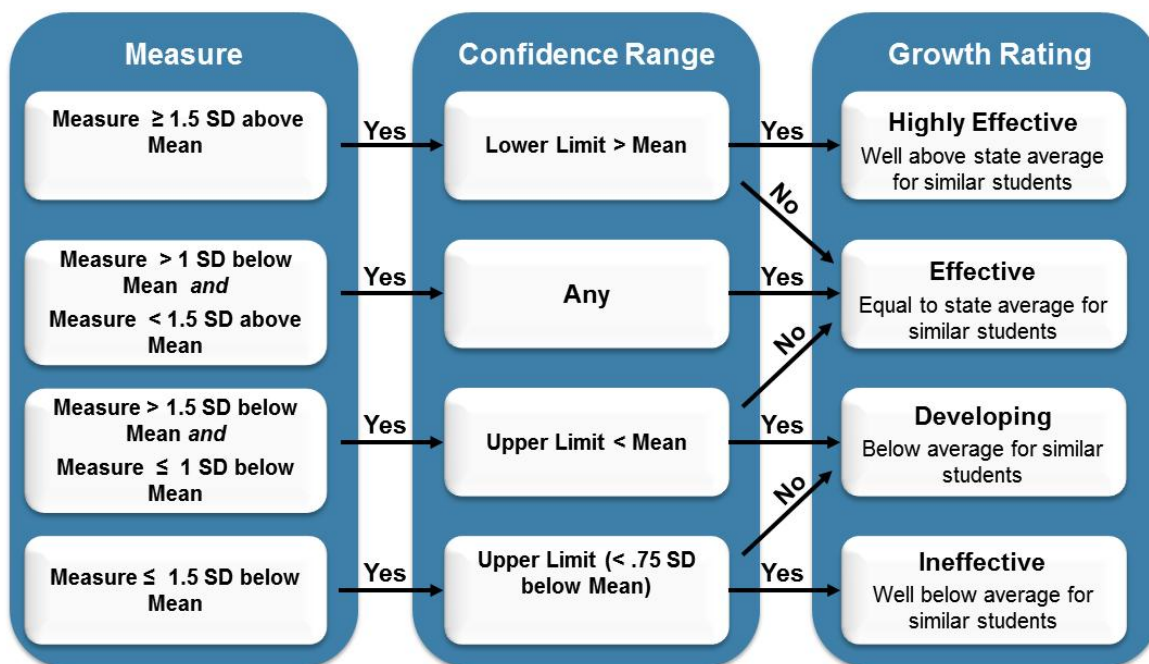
Measure

Measure ≥ 1.5 SD above Mean

Measure > 1 SD below Mean *and* Measure < 1.5 SD above Mean

Measure > 1.5 SD below Mean *and* Measure ≤ 1 SD below Mean

Measure ≤ 1.5 SD below Mean

Confidence Range

Lower Limit > Mean

Any

Upper Limit < Mean

Upper Limit (< .75 SD below Mean)

Growth Rating

Highly Effective
Well above state average for similar students

Effective
Equal to state average for similar students

Developing
Below average for similar students

Ineffective
Well below average for similar students

Yes
Yes
Yes
Yes
Yes
Yes
Yes
Yes
No
No
No